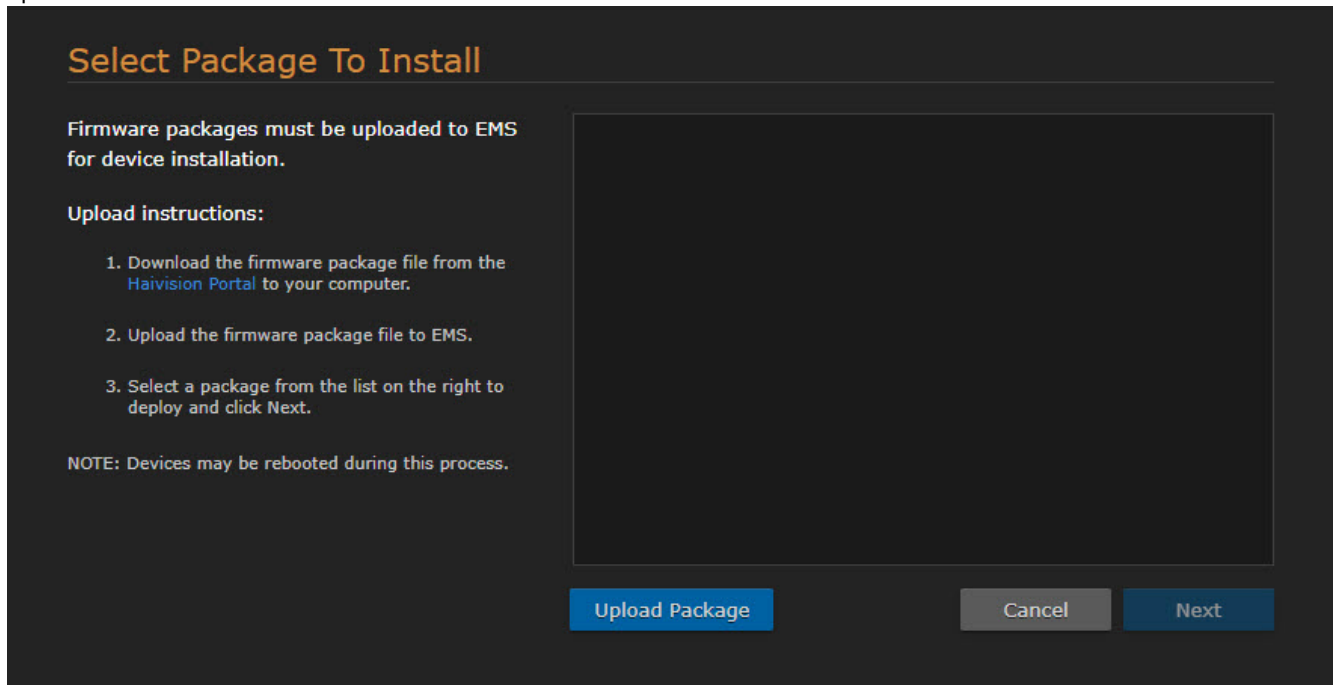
Select Package To Install

Firmware packages must be uploaded to EMS for device installation.

Upload instructions:

1. Download the firmware package file from the Haivision Portal to your computer.

2. Upload the firmware package file to EMS.

3. Select a package from the list on the right to deploy and click Next.

NOTE: Devices may be rebooted during this process.

Upload Package

Cancel

Next